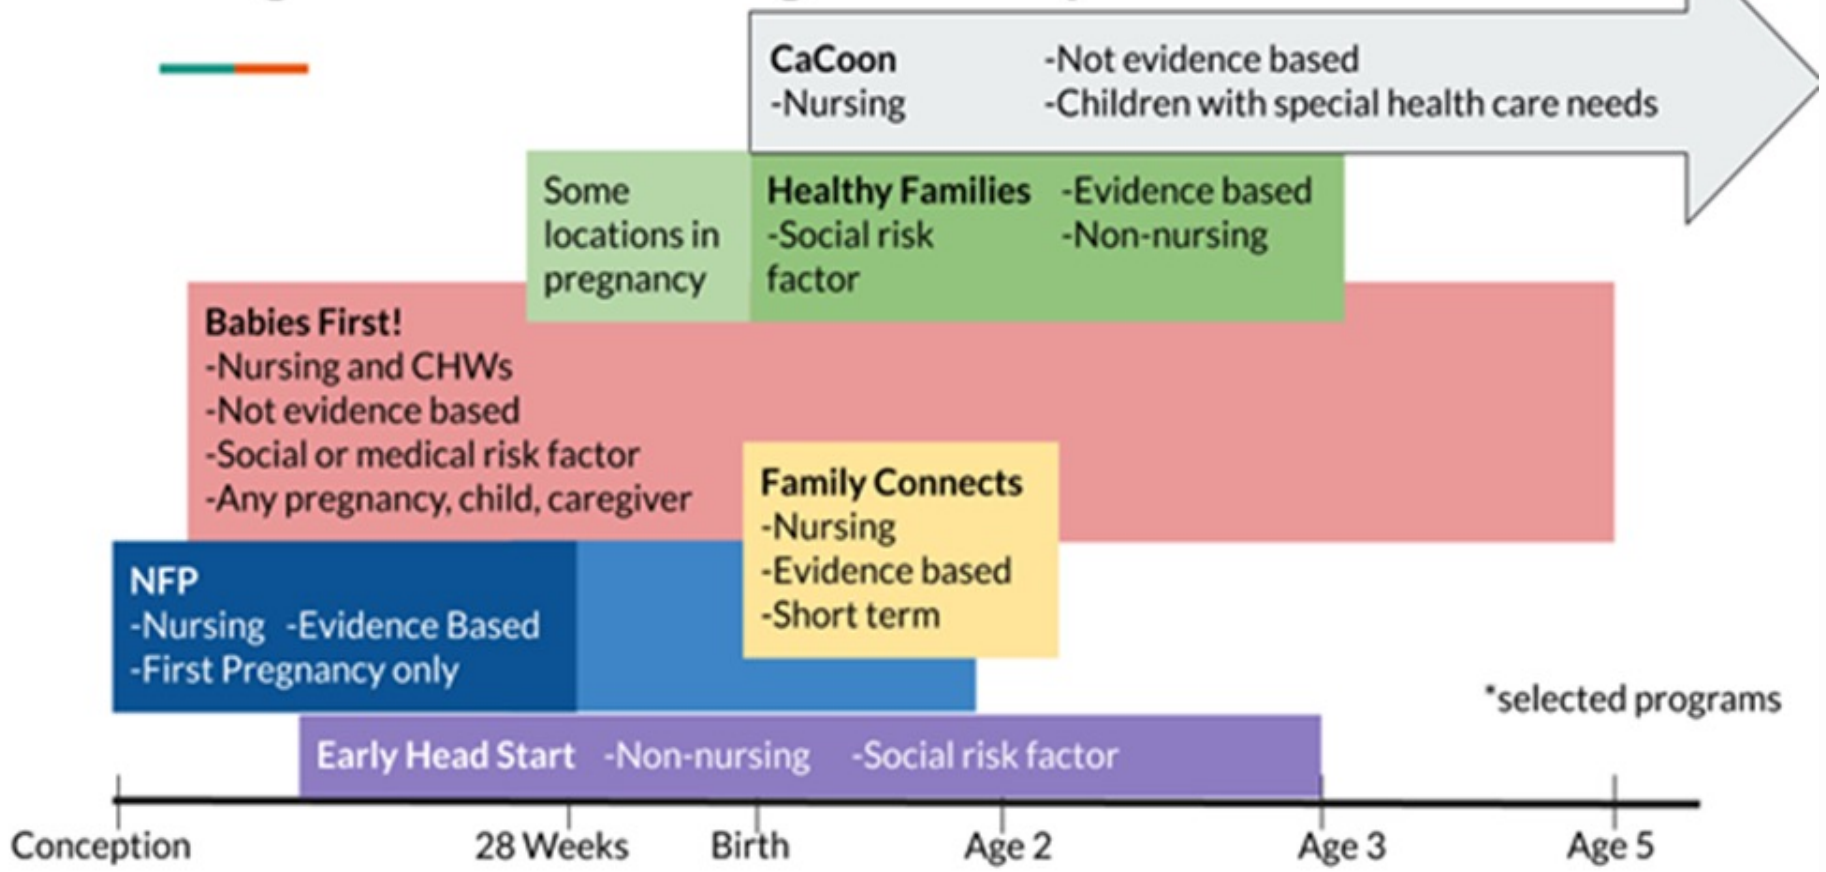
CaCoon
-Nursing

-Not evidence based
-Children with special health care needs

Some locations in pregnancy

Healthy Families
-Social risk factor

-Evidence based
-Non-nursing

Babies First!
-Nursing and CHWs
-Not evidence based
-Social or medical risk factor
-Any pregnancy, child, caregiver

Family Connects
-Nursing
-Evidence based
-Short term

NFP
-Nursing -Evidence Based
-First Pregnancy only

*selected programs

Early Head Start -Non-nursing -Social risk factor

Conception
28 Weeks
Birth
Age 2
Age 3
Age 5